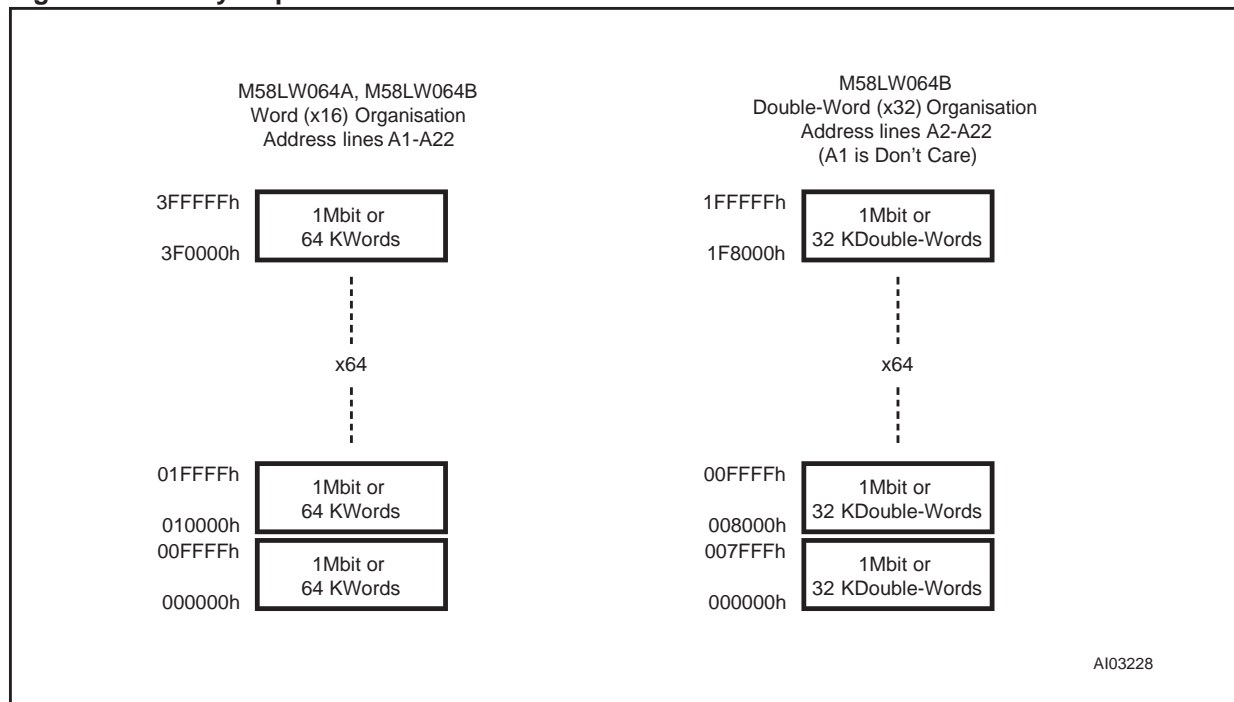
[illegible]

M58LW064A, M58LW064B
Word (x16) Organisation
Address lines A1-A22

3FFFFFh
3F0000h
1Mbit or
64 KWords

x64

01FFFFh
010000h
1Mbit or
64 KWords

00FFFFh
000000h
1Mbit or
64 KWords

M58LW064B
Double-Word (x32) Organisation
Address lines A2-A22
(A1 is Don't Care)

1FFFFFh
1F8000h
1Mbit or
32 KDouble-Words

x64

00FFFFh
008000h
1Mbit or
32 KDouble-Words

007FFFh
000000h
1Mbit or
32 KDouble-Words

AI03228